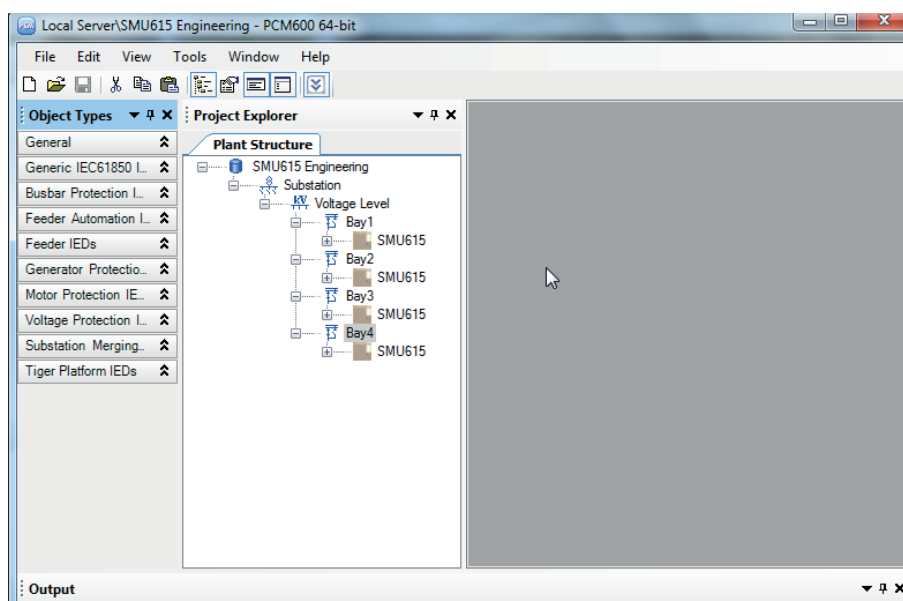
Local Server\SMU615 Engineering - PCM600 64-bit

File Edit View Tools Window Help

Object Types
General
Generic IEC61850 I...
Busbar Protection I...
Feeder Automation I...
Feeder IEDs
Generator Protectio...
Motor Protection IE...
Voltage Protection I...
Substation Merging...
Tiger Platform IEDs

Project Explorer
Plant Structure
SMU615 Engineering
Substation
Voltage Level
Bay1
SMU615
Bay2
SMU615
Bay3
SMU615
Bay4
SMU615

Output